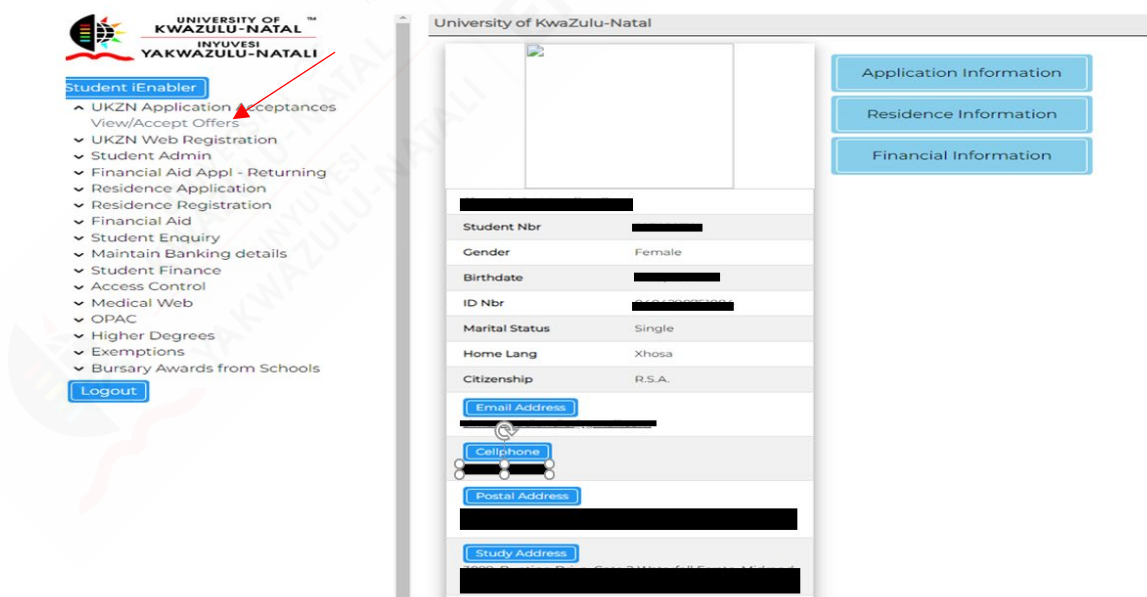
UNIVERSITY OF KWAZULU-NATAL ™
INYUVESI YAKWAZULU-NATALI

Student iEnabler
UKZN Application Acceptances
View/Accept Offers
UKZN Web Registration
Student Admin
Financial Aid Appl - Returning
Residence Application
Residence Registration
Financial Aid
Student Enquiry
Maintain Banking details
Student Finance
Access Control
Medical Web
OPAC
Higher Degrees
Exemptions
Bursary Awards from Schools
Logout

University of KwaZulu-Natal

| | |
|---|---|
| Student Nbr | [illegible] |
| Gender | Female |
| Birthdate | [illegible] |
| ID Nbr | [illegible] |
| Marital Status | Single |
| Home Lang | Xhosa |
| Citizenship | R.S.A. |

Email Address
Cellphone
Postal Address
Study Address

Application Information
Residence Information
Financial Information